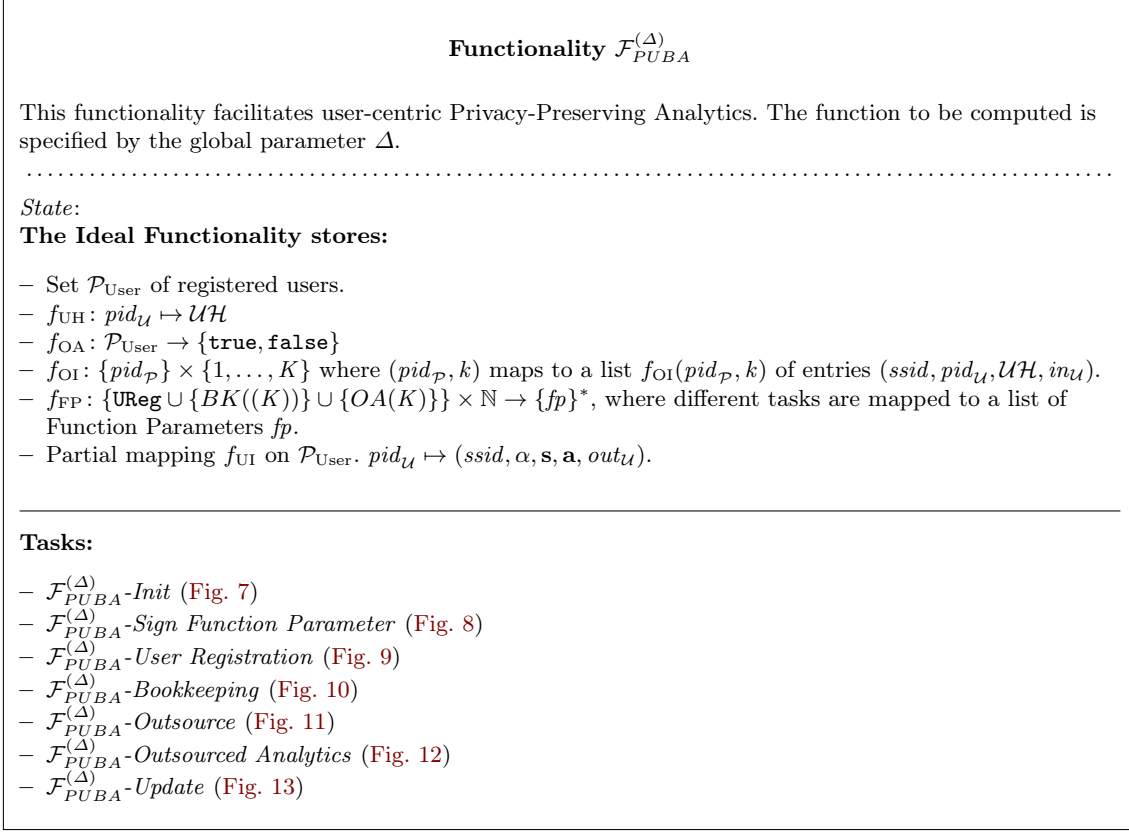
**Functionality $\mathcal{F}_{PUBA}^{(\Delta)}$**

This functionality facilitates user-centric Privacy-Preserving Analytics. The function to be computed is specified by the global parameter $\Delta$.

*State*:
**The Ideal Functionality stores:**

– Set $\mathcal{P}_{\text{User}}$ of registered users.
– $f_{\text{UH}}: pid_{\mathcal{U}} \mapsto \mathcal{UH}$
– $f_{\text{OA}}: \mathcal{P}_{\text{User}} \to \{\texttt{true}, \texttt{false}\}$
– $f_{\text{OI}}: \{pid_{\mathcal{P}}\} \times \{1, \ldots, K\}$ where $(pid_{\mathcal{P}}, k)$ maps to a list $f_{\text{OI}}(pid_{\mathcal{P}}, k)$ of entries $(ssid, pid_{\mathcal{U}}, \mathcal{UH}, in_{\mathcal{U}})$.
– $f_{\text{FP}}: \{\texttt{UReg} \cup \{BK((K))\} \cup \{OA(K)\}\} \times \mathbb{N} \to \{fp\}^*$, where different tasks are mapped to a list of Function Parameters $fp$.
– Partial mapping $f_{\text{UI}}$ on $\mathcal{P}_{\text{User}}$. $pid_{\mathcal{U}} \mapsto (ssid, \alpha, \mathbf{s}, \mathbf{a}, out_{\mathcal{U}})$.

**Tasks:**

– $\mathcal{F}_{PUBA}^{(\Delta)}$-*Init* (Fig. 7)
– $\mathcal{F}_{PUBA}^{(\Delta)}$-*Sign Function Parameter* (Fig. 8)
– $\mathcal{F}_{PUBA}^{(\Delta)}$-*User Registration* (Fig. 9)
– $\mathcal{F}_{PUBA}^{(\Delta)}$-*Bookkeeping* (Fig. 10)
– $\mathcal{F}_{PUBA}^{(\Delta)}$-*Outsource* (Fig. 11)
– $\mathcal{F}_{PUBA}^{(\Delta)}$-*Outsourced Analytics* (Fig. 12)
– $\mathcal{F}_{PUBA}^{(\Delta)}$-*Update* (Fig. 13)